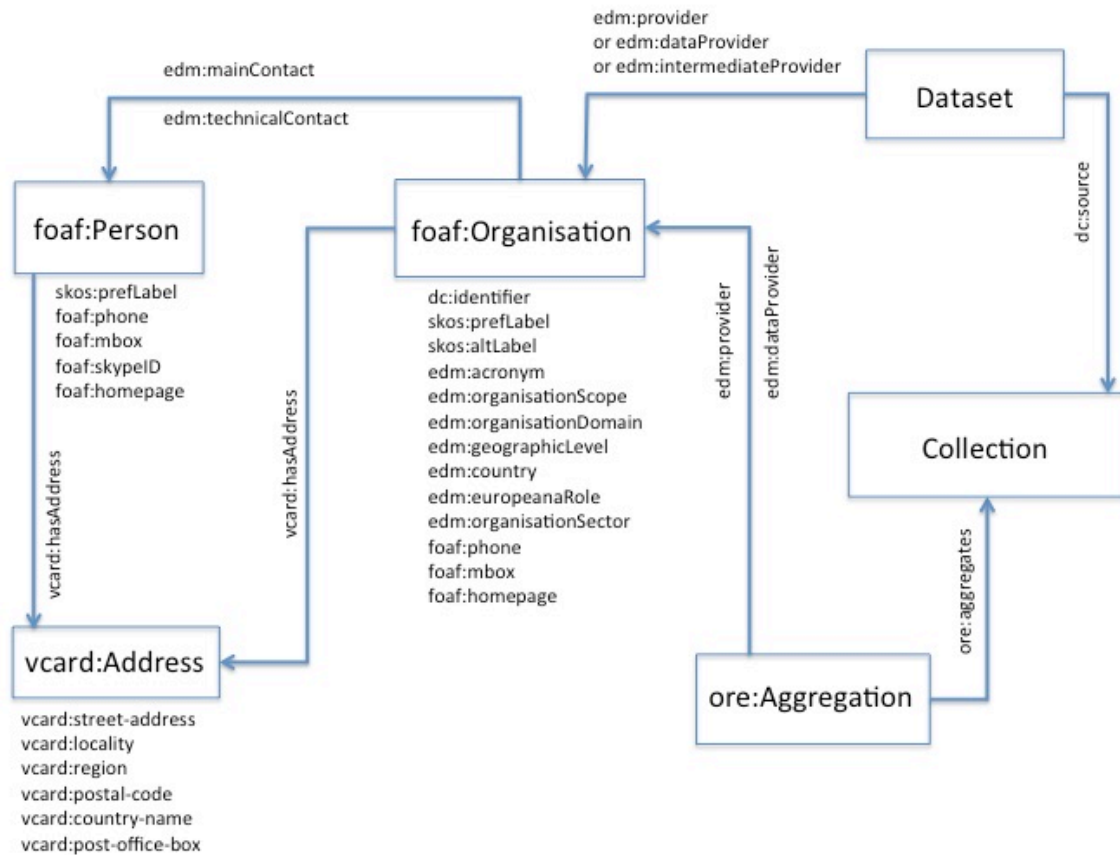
edm:provider
or edm:dataProvider
or edm:intermediateProvider

edm:mainContact

edm:technicalContact

Dataset

foaf:Person

foaf:Organisation

dc:source

skos:prefLabel
foaf:phone
foaf:mbox
foaf:skypeID
foaf:homepage

dc:identifier
skos:prefLabel
skos:altLabel
edm:acronym
edm:organisationScope
edm:organisationDomain
edm:geographicLevel
edm:country
edm:europeanaRole
edm:organisationSector
foaf:phone
foaf:mbox
foaf:homepage

edm:provider

edm:dataProvider

vcard:hasAddress

vcard:hasAddress

Collection

ore:aggregates

vcard:Address

ore:Aggregation

vcard:street-address
vcard:locality
vcard:region
vcard:postal-code
vcard:country-name
vcard:post-office-box